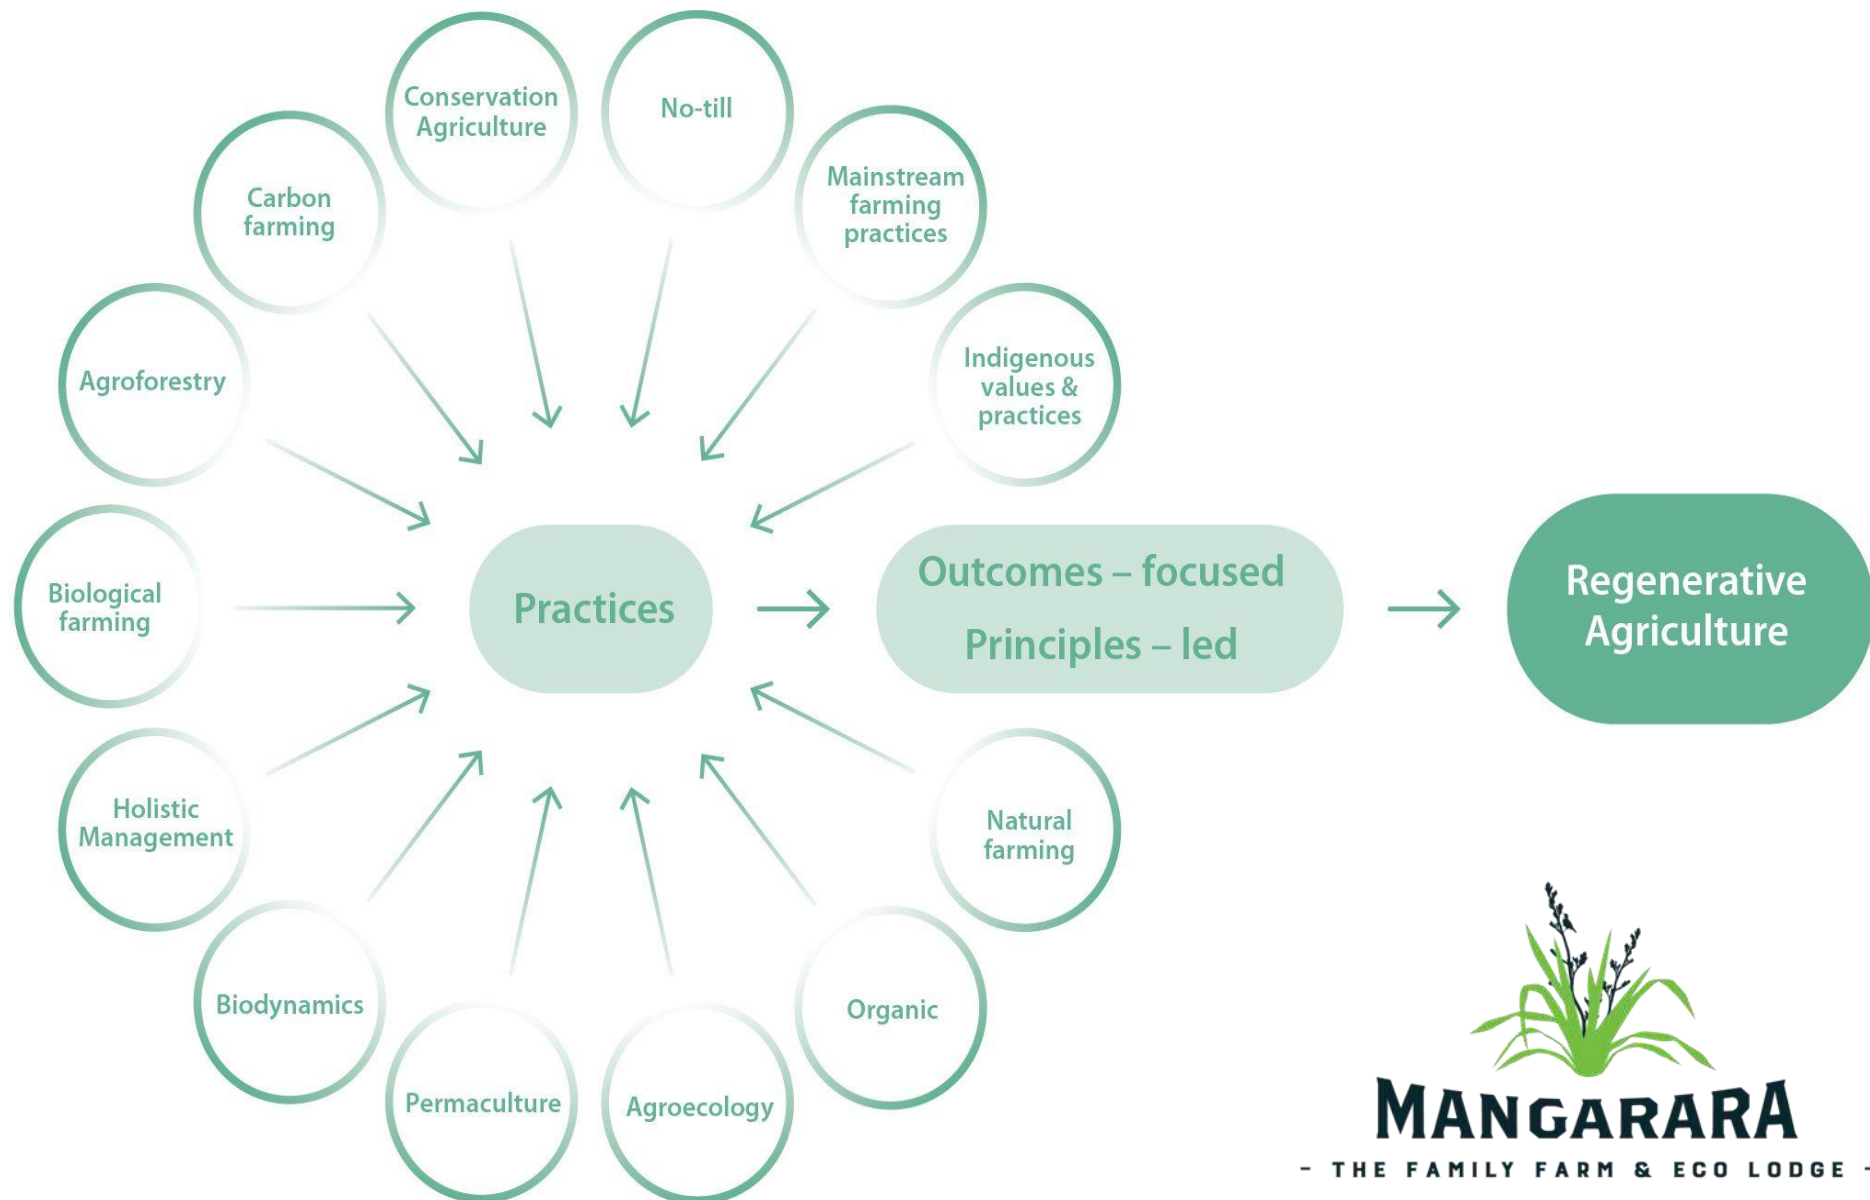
Conservation Agriculture

No-till

Carbon farming

Mainstream farming practices

Agroforestry

Indigenous values & practices

Biological farming

Practices

Outcomes – focused

Principles – led

Regenerative Agriculture

Holistic Management

Natural farming

Biodynamics

Organic

Permaculture

Agroecology

MANGARARA

- THE FAMILY FARM & ECO LODGE -